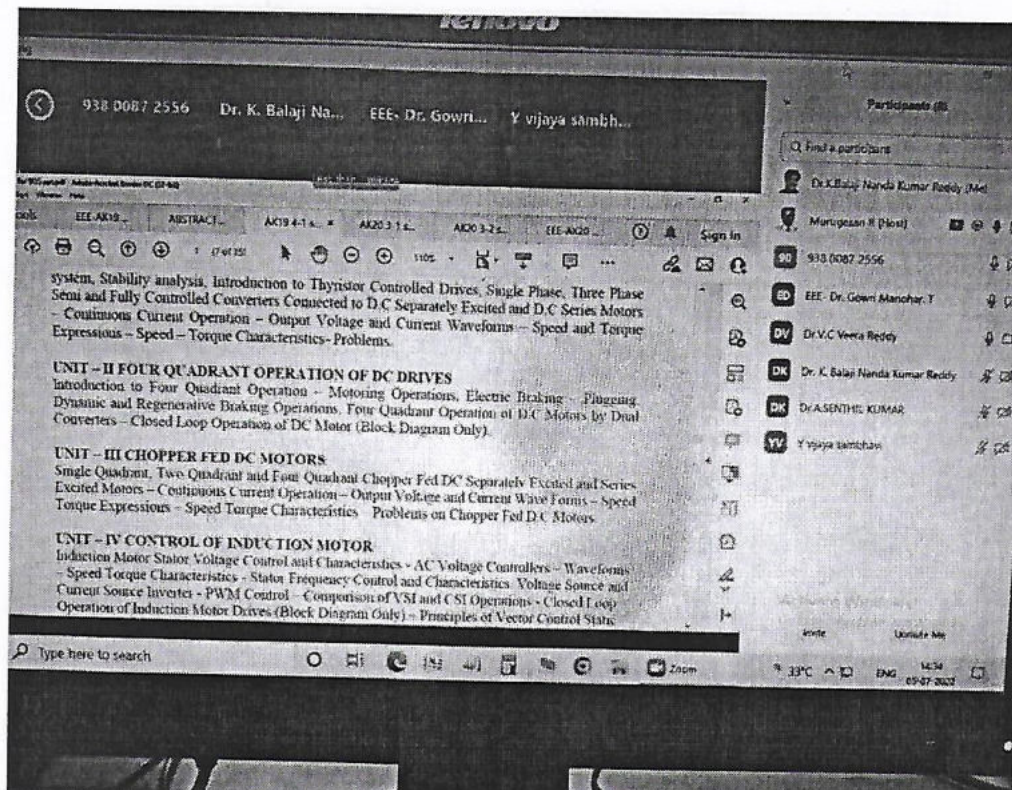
lenovo

938 0087 2556 Dr. K. Balaji Na... EEE- Dr. Gowri... Y vijaya sambh...

Participants (8)

Q Find a participant

Dr.K.Balaji Nanda Kumar Reddy (Me)

Murugesan R (Host)

938 0087 2556

EEE- Dr. Gowri Manohar. T

Dr.V.C Veera Reddy

Dr. K Balaji Nanda Kumar Reddy

Dr.A.SENTHIL KUMAR

Y vijaya sambhavi

EEE-AK19 ... ABSTRACT... AK19 4-1 s... AK20 3 1 s... AK20 3-2 s... EEE-AK20 ... Sign in

(7 of 35) 110%

system, Stability analysis, Introduction to Thyristor Controlled Drives, Single Phase, Three Phase Semi and Fully Controlled Converters Connected to D.C Separately Excited and D.C Series Motors – Continuous Current Operation – Output Voltage and Current Waveforms – Speed and Torque Expressions – Speed – Torque Characteristics- Problems.

UNIT – II FOUR QUADRANT OPERATION OF DC DRIVES
Introduction to Four Quadrant Operation – Motoring Operations, Electric Braking – Plugging, Dynamic and Regenerative Braking Operations. Four Quadrant Operation of D.C Motors by Dual Converters – Closed Loop Operation of DC Motor (Block Diagram Only).

UNIT – III CHOPPER FED DC MOTORS
Single Quadrant, Two Quadrant and Four Quadrant Chopper Fed DC Separately Excited and Series Excited Motors – Continuous Current Operation – Output Voltage and Current Wave Forms – Speed Torque Expressions – Speed Torque Characteristics – Problems on Chopper Fed D.C Motors.

UNIT – IV CONTROL OF INDUCTION MOTOR
Induction Motor Stator Voltage Control and Characteristics - AC Voltage Controllers – Waveforms – Speed Torque Characteristics - Stator Frequency Control and Characteristics. Voltage Source and Current Source Inverter - PWM Control – Comparison of VSI and CSI Operations - Closed Loop Operation of Induction Motor Drives (Block Diagram Only) – Principles of Vector Control Static

Invite Unmute Me

Type here to search

Zoom

33°C ENG 14:34 05-07-2022